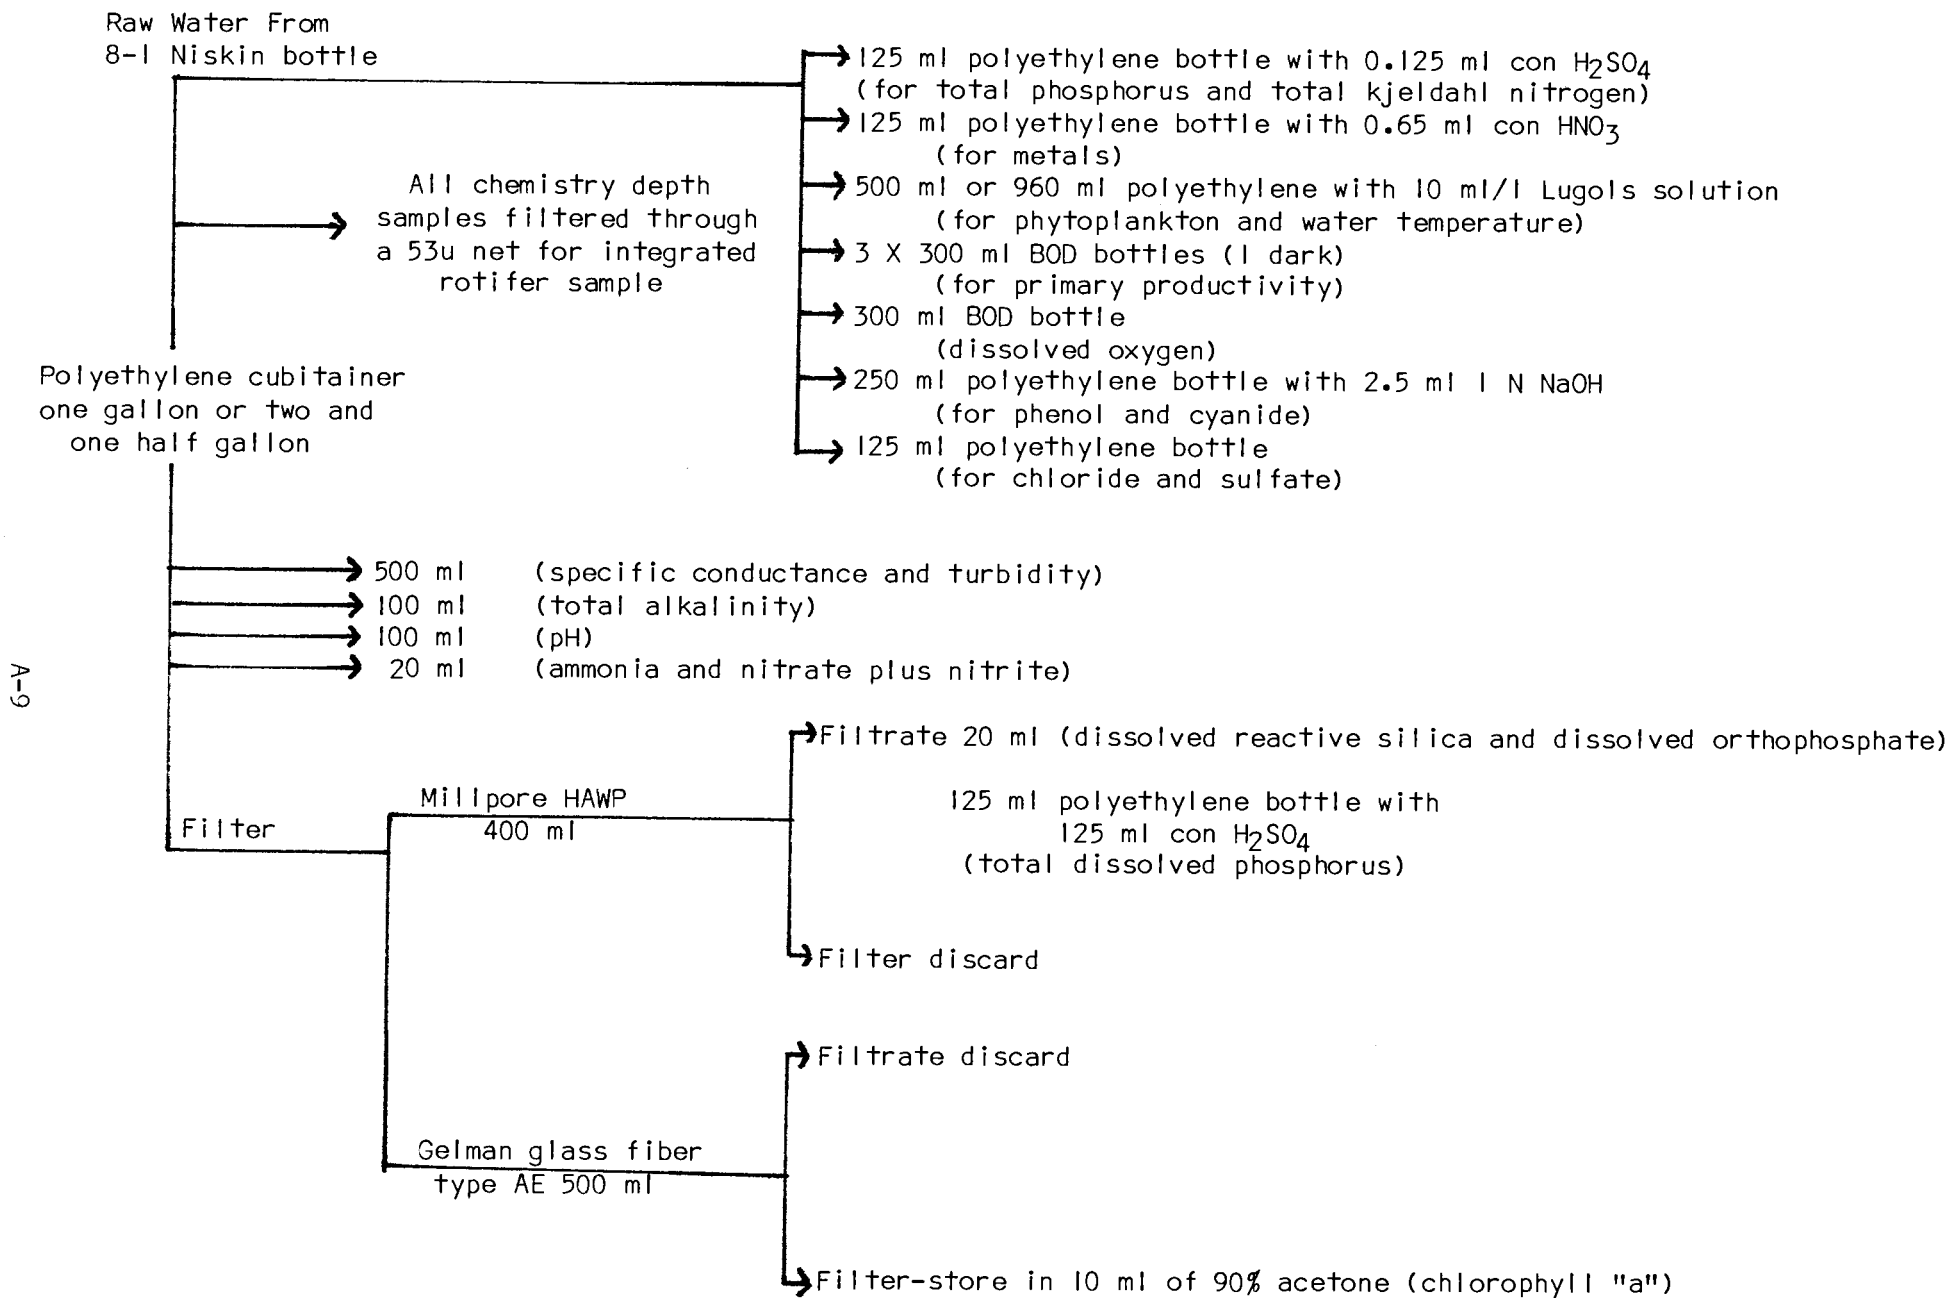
Raw Water From
8-l Niskin bottle

125 ml polyethylene bottle with 0.125 ml con $H_2SO_4$
(for total phosphorus and total kjeldahl nitrogen)
125 ml polyethylene bottle with 0.65 ml con $HNO_3$
(for metals)
500 ml or 960 ml polyethylene with 10 ml/l Lugols solution
(for phytoplankton and water temperature)
3 X 300 ml BOD bottles (1 dark)
(for primary productivity)
300 ml BOD bottle
(dissolved oxygen)
250 ml polyethylene bottle with 2.5 ml 1 N NaOH
(for phenol and cyanide)
125 ml polyethylene bottle
(for chloride and sulfate)

All chemistry depth samples filtered through a 53u net for integrated rotifer sample

Polyethylene cubitainer one gallon or two and one half gallon

500 ml (specific conductance and turbidity)
100 ml (total alkalinity)
100 ml (pH)
20 ml (ammonia and nitrate plus nitrite)

A-9

Filtrate 20 ml (dissolved reactive silica and dissolved orthophosphate)

125 ml polyethylene bottle with
125 ml con $H_2SO_4$
(total dissolved phosphorus)

Filter

Millipore HAWP
400 ml

Filter discard

Filtrate discard

Gelman glass fiber
type AE 500 ml

Filter-store in 10 ml of 90% acetone (chlorophyll "a")